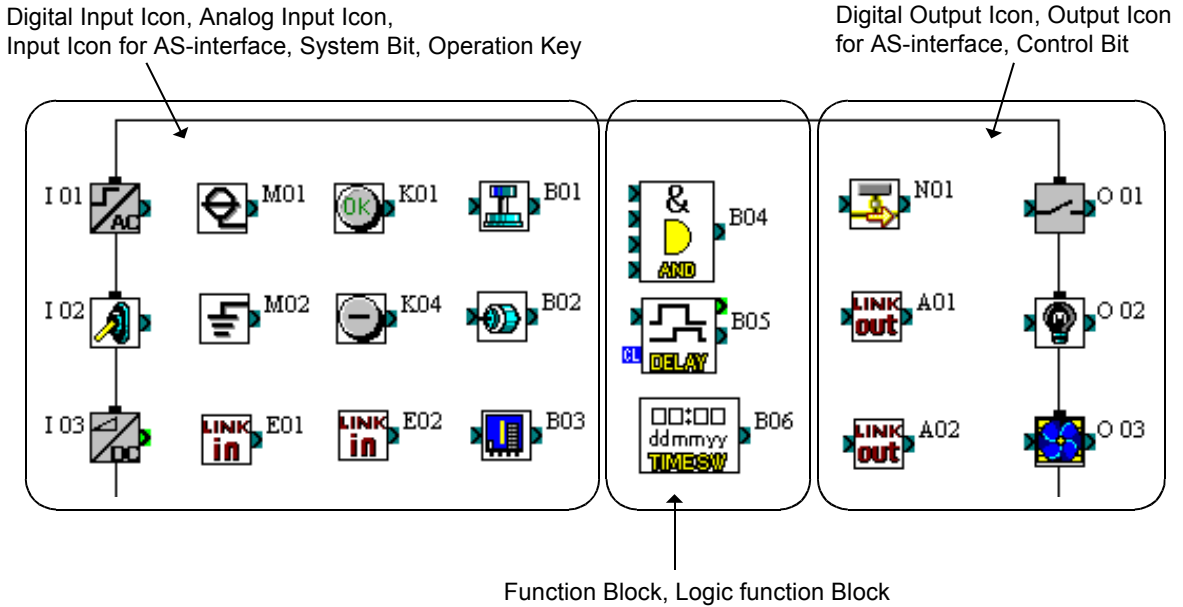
Digital Input Icon, Analog Input Icon, Input Icon for AS-interface, System Bit, Operation Key

Digital Output Icon, Output Icon for AS-interface, Control Bit

I 01
AC
M01
OK
K01
B01
I 02
M02
K04
B02
I 03
DC
LINK in
E01
LINK in
E02
B03

&
AND
B04
DELAY
CL
B05
□□:□□ ddmmyy
TIMESW
B06

N01
O 01
LINK out
A01
O 02
LINK out
A02
O 03

Function Block, Logic function Block